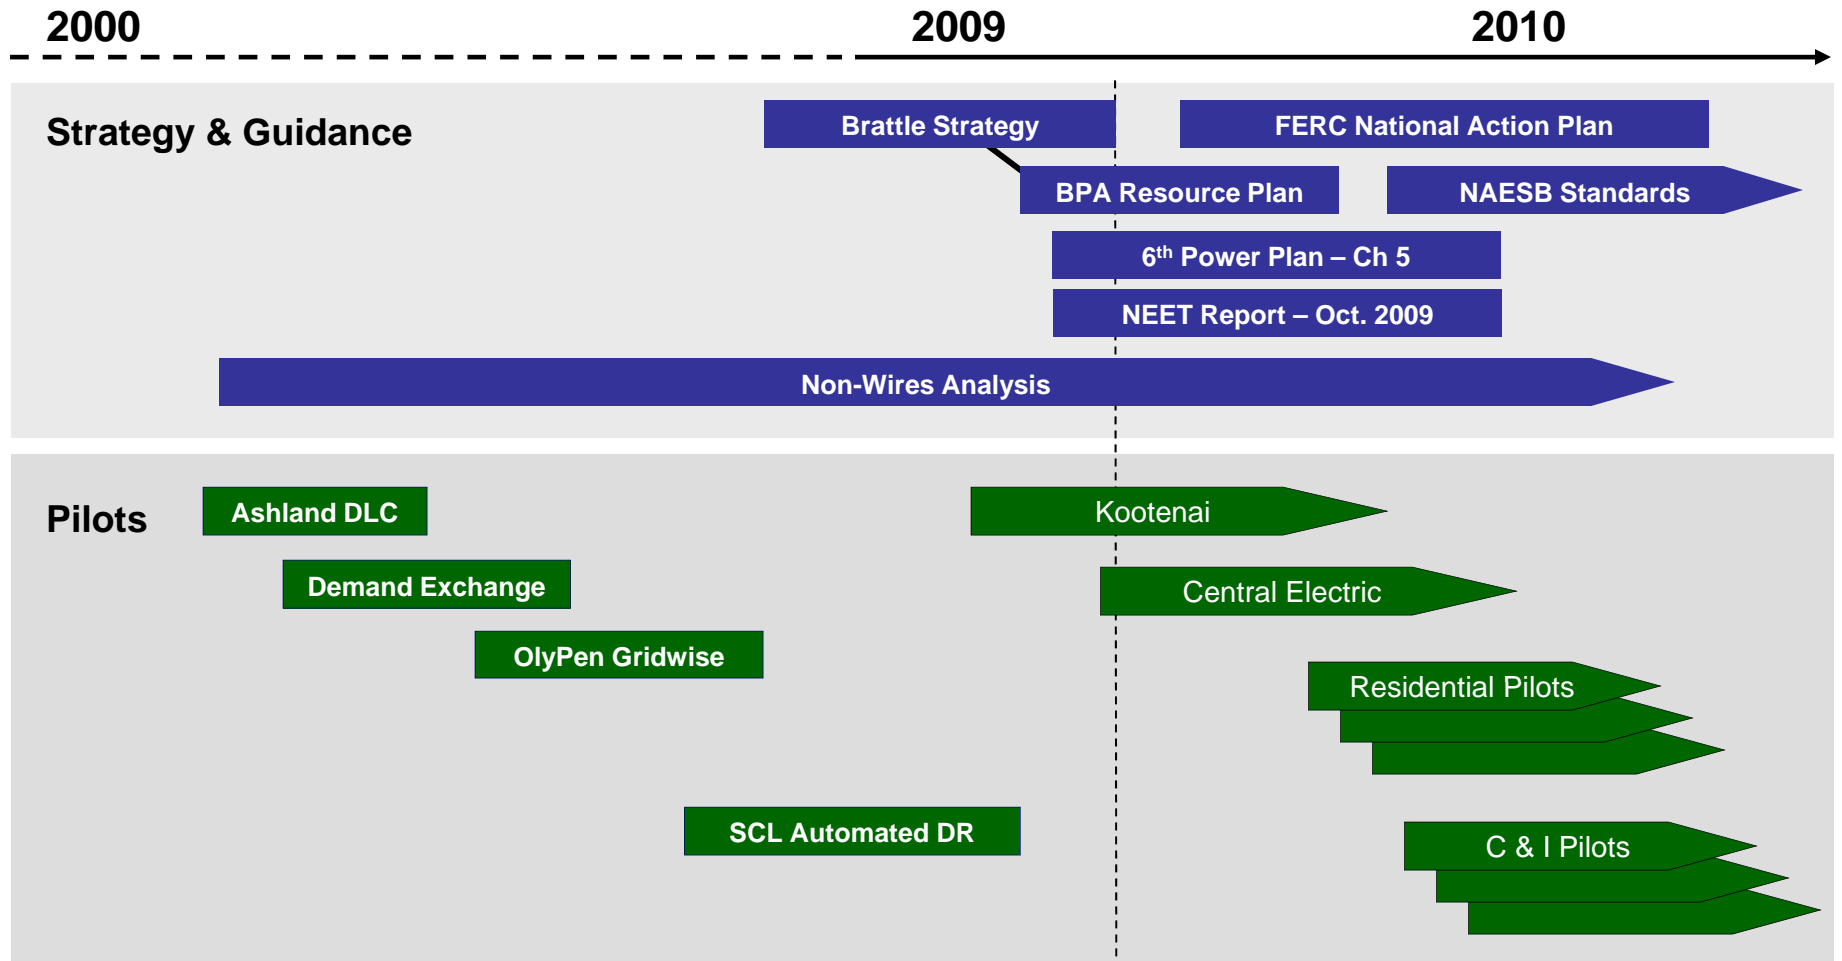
2000 2009 2010

Strategy & Guidance

Brattle Strategy

FERC National Action Plan

BPA Resource Plan

NAESB Standards

$6^{th}$ Power Plan – Ch 5

NEET Report – Oct. 2009

Non-Wires Analysis

Pilots

Ashland DLC

Kootenai

Demand Exchange

Central Electric

OlyPen Gridwise

Residential Pilots

SCL Automated DR

C & I Pilots